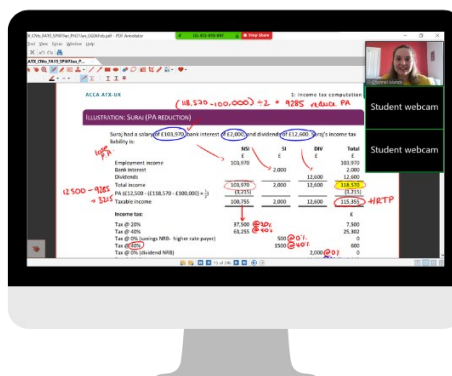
PDF Annotator
File Edit View Window Help
ACCA ATX-UK
1: Income tax computation
(118,570 - 100,000) ÷ 2 = 9285 reduce PA
ILLUSTRATION: SURAJ (PA REDUCTION)
Suraj had a salary of £103,970, bank interest of £2,000 and dividends of £12,600. Suraj's income tax liability is:

| | NSI £ | SI £ | DIV £ | Total £ |
|---|---|---|---|---|
| Employment income | 103,970 | | | 103,970 |
| Bank interest | | 2,000 | | 2,000 |
| Dividends | | | 12,600 | 12,600 |
| Total income | 103,970 | 2,000 | 12,600 | 118,570 |
| PA (£12,500 – (£118,570 – £100,000) × ½) | (3,215) | | | (3,215) |
| Taxable income | 100,755 | 2,000 | 12,600 | 115,355 |

12500 - 9285 = 3215
HRTP
Income tax:
Tax @ 20% 37,500 @20% 7,500
Tax @ 40% 63,255 @40% 25,302
Tax @ 0% (savings NRB - higher rate payer) 500 @0% 0
Tax @ 40% 1500 @40% 600
Tax @ 0% (dividend NRB) 2,000 @0% 0
Student webcam
Student webcam